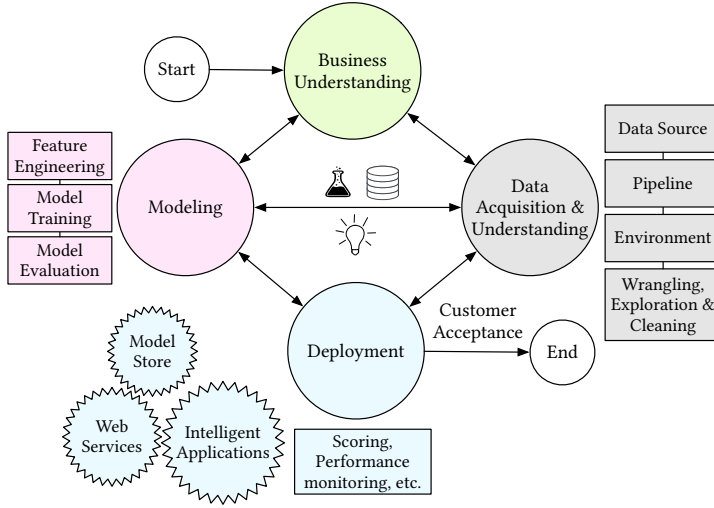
Start

Business Understanding

Feature Engineering

Model Training

Model Evaluation

Modeling

Data Acquisition & Understanding

Data Source

Pipeline

Environment

Wrangling, Exploration & Cleaning

Customer Acceptance

Deployment

End

Model Store

Web Services

Intelligent Applications

Scoring, Performance monitoring, etc.